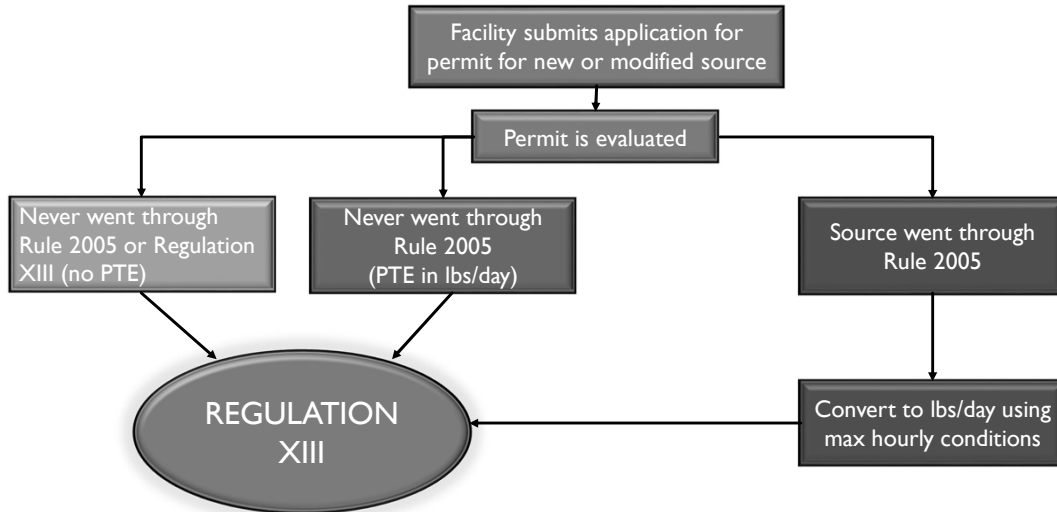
Facility submits application for permit for new or modified source

Permit is evaluated

Never went through Rule 2005 or Regulation XIII (no PTE)

Never went through Rule 2005 (PTE in lbs/day)

Source went through Rule 2005

Convert to lbs/day using max hourly conditions

REGULATION XIII